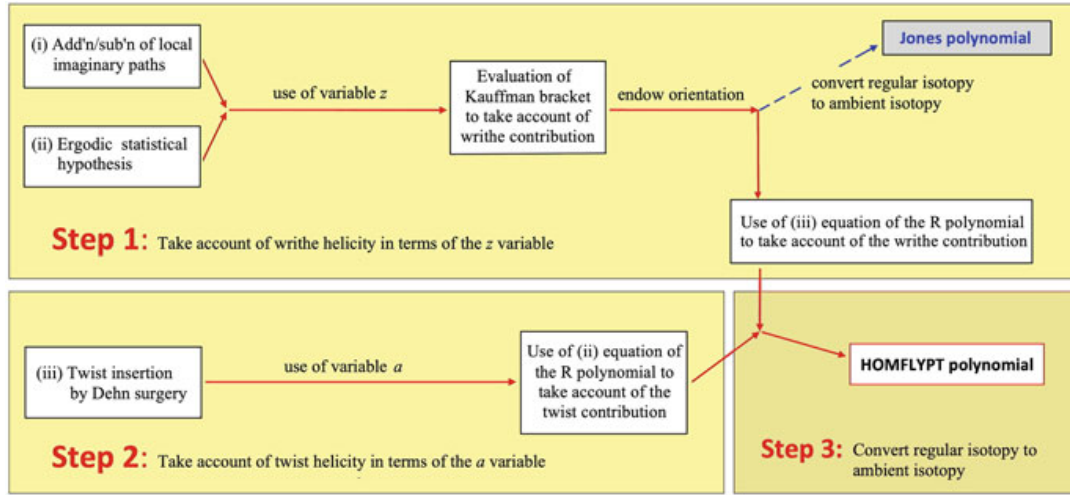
(i) Add'n/sub'n of local imaginary paths

(ii) Ergodic statistical hypothesis

use of variable $z$

Evaluation of Kauffman bracket to take account of writhe contribution

endow orientation

Jones polynomial

convert regular isotopy to ambient isotopy

Use of (iii) equation of the R polynomial to take account of the writhe contribution

Step 1: Take account of writhe helicity in terms of the $z$ variable

(iii) Twist insertion by Dehn surgery

use of variable $a$

Use of (ii) equation of the R polynomial to take account of the twist contribution

HOMFLYPT polynomial

Step 2: Take account of twist helicity in terms of the $a$ variable

Step 3: Convert regular isotopy to ambient isotopy